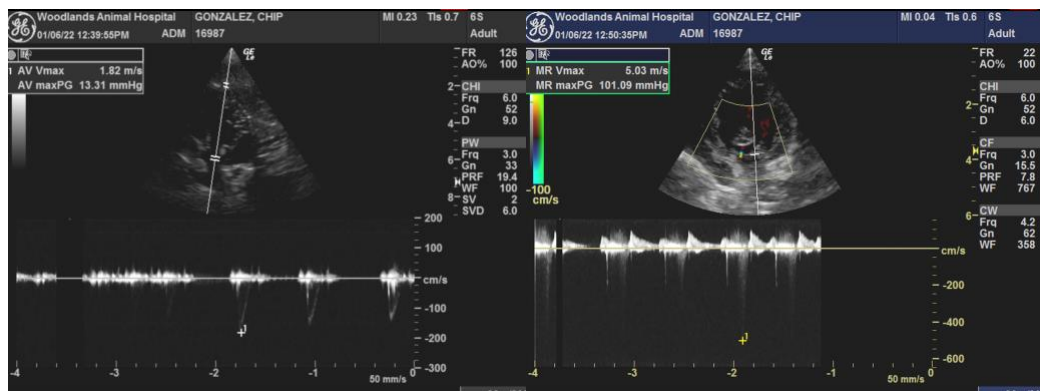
Woodlands Animal Hospital
01/06/22 12:39:55PM
ADM
GONZALEZ, CHIP
16987
MI 0.23 TIs 0.7 6S
Adult

1 AV Vmax 1.82 m/s
AV maxPG 13.31 mmHg

FR 126
AO% 100
CHI
Frq 6.0
Gn 52
D 9.0
PW
Frq 3.0
Gn 33
PRF 19.4
WF 100
SV 2
SVD 6.0

2
4
6
8

200
100
cm/s
-100
-200
-300

-4 -3 -2 -1 0
50 mm/s

Woodlands Animal Hospital
01/06/22 12:50:35PM
ADM
GONZALEZ, CHIP
16987
MI 0.04 TIs 0.6 6S
Adult

1 MR Vmax 5.03 m/s
MR maxPG 101.09 mmHg

-100
cm/s

FR 22
AO% 100
CHI
Frq 6.0
Gn 52
D 6.0
CF
Frq 3.0
Gn 15.5
PRF 7.8
WF 767
CW
Frq 4.2
Gn 62
WF 358

2
4
6

cm/s
-200
-400
-600

-4 -3 -2 -1 0
50 mm/s